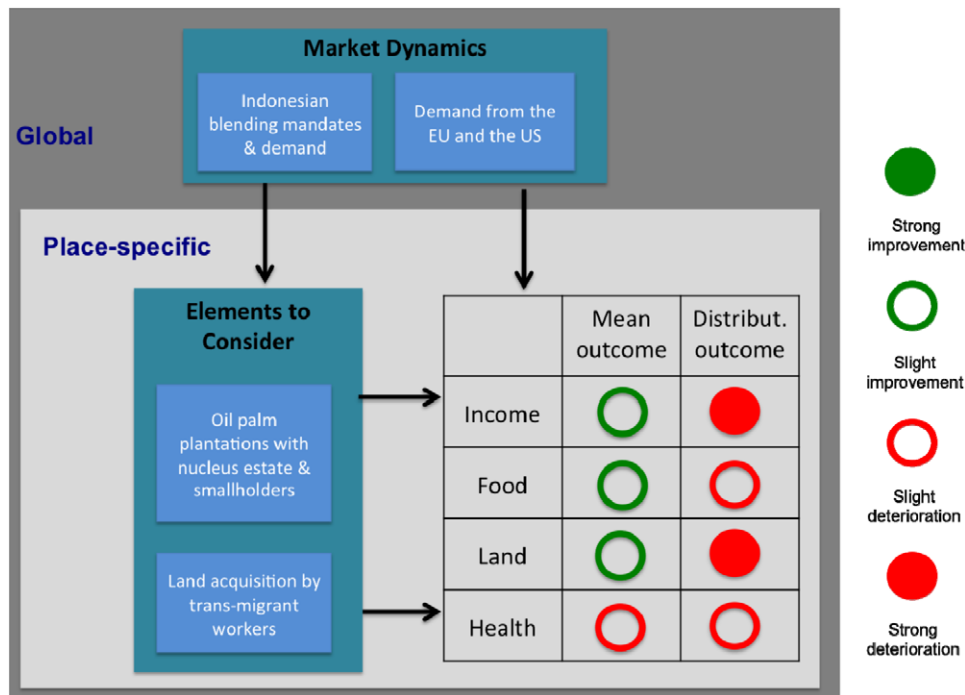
Global

Market Dynamics

Indonesian blending mandates & demand

Demand from the EU and the US

Place-specific

Elements to Consider

Oil palm plantations with nucleus estate & smallholders

Land acquisition by trans-migrant workers

| | Mean outcome | Distribut. outcome |
|---|---|---|
| Income | | |
| Food | | |
| Land | | |
| Health | | |

Strong improvement

Slight improvement

Slight deterioration

Strong deterioration